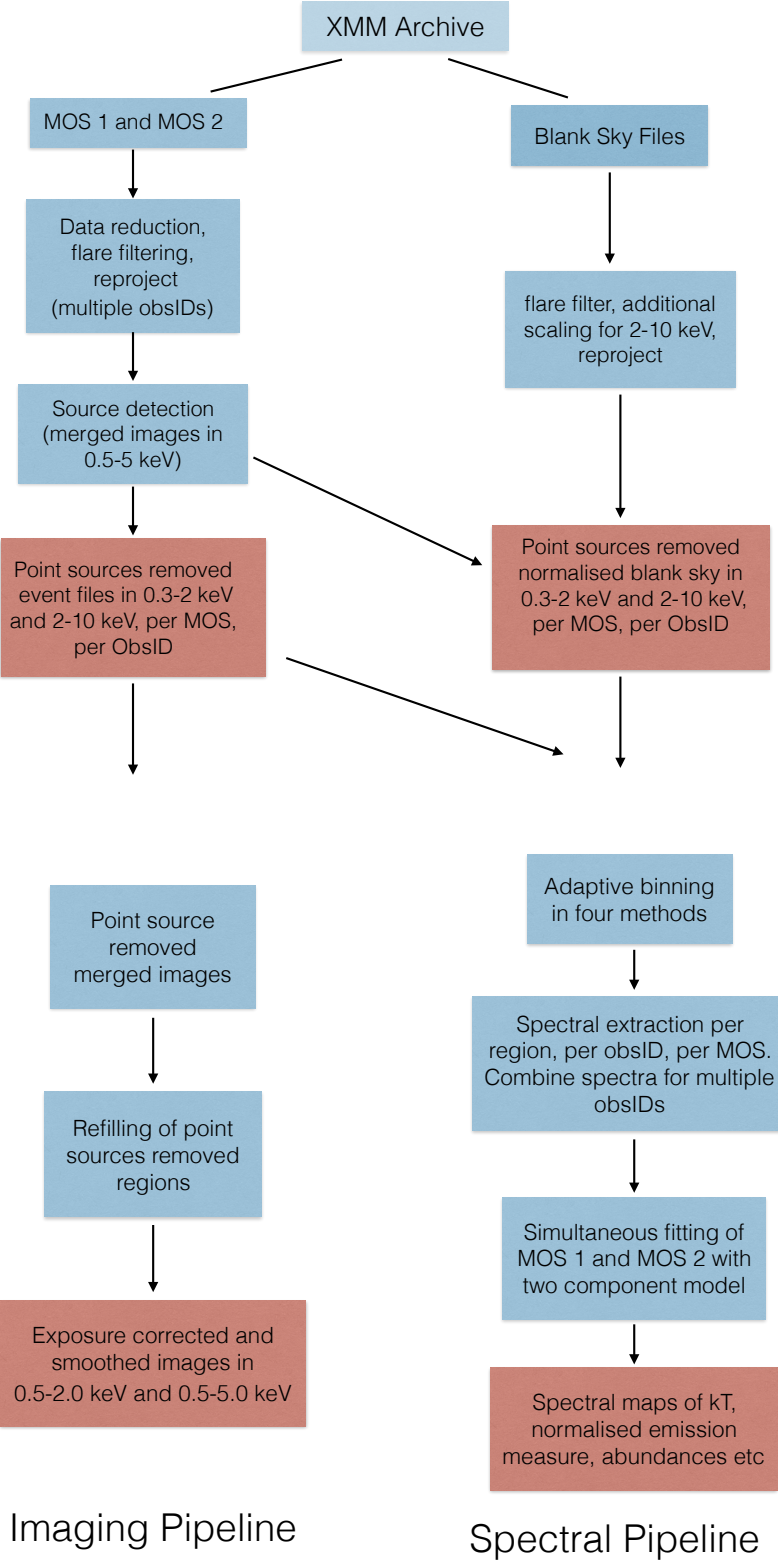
XMM Archive

MOS 1 and MOS 2

Blank Sky Files

Data reduction, flare filtering, reproject (multiple obsIDs)

flare filter, additional scaling for 2-10 keV, reproject

Source detection (merged images in 0.5-5 keV)

Point sources removed event files in 0.3-2 keV and 2-10 keV, per MOS, per ObsID

Point sources removed normalised blank sky in 0.3-2 keV and 2-10 keV, per MOS, per ObsID

Point source removed merged images

Refilling of point sources removed regions

Exposure corrected and smoothed images in 0.5-2.0 keV and 0.5-5.0 keV

Adaptive binning in four methods

Spectral extraction per region, per obsID, per MOS. Combine spectra for multiple obsIDs

Simultaneous fitting of MOS 1 and MOS 2 with two component model

Spectral maps of kT, normalised emission measure, abundances etc

Imaging Pipeline

Spectral Pipeline